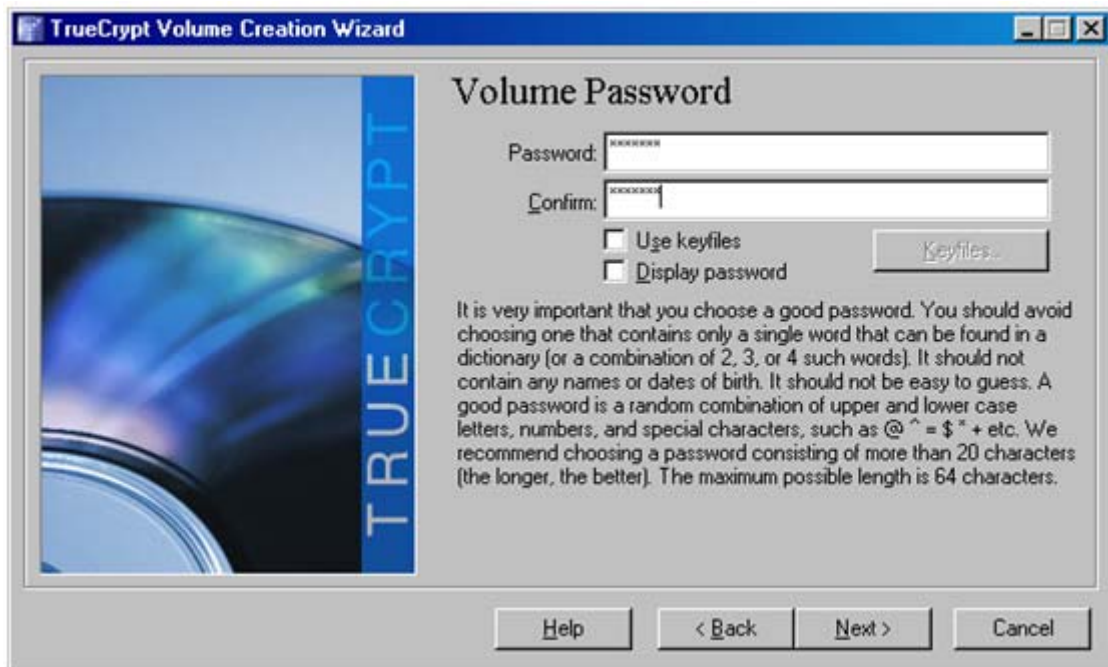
TrueCrypt Volume Creation Wizard

TRUECRYPT

Volume Password

Password: *******

Confirm: *******

Use keyfiles

Display password

Keyfiles...

It is very important that you choose a good password. You should avoid choosing one that contains only a single word that can be found in a dictionary (or a combination of 2, 3, or 4 such words). It should not contain any names or dates of birth. It should not be easy to guess. A good password is a random combination of upper and lower case letters, numbers, and special characters, such as @ ^ = $ * + etc. We recommend choosing a password consisting of more than 20 characters (the longer, the better). The maximum possible length is 64 characters.

Help

< Back

Next >

Cancel